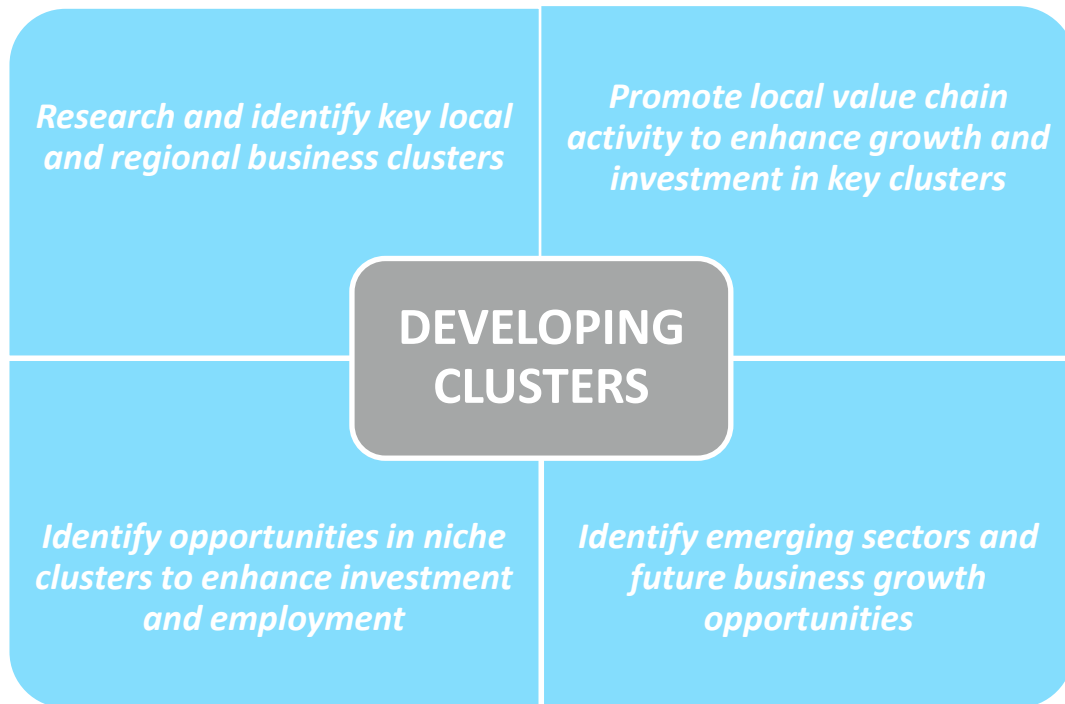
Research and identify key local and regional business clusters

Promote local value chain activity to enhance growth and investment in key clusters

DEVELOPING CLUSTERS

Identify opportunities in niche clusters to enhance investment and employment

Identify emerging sectors and future business growth opportunities